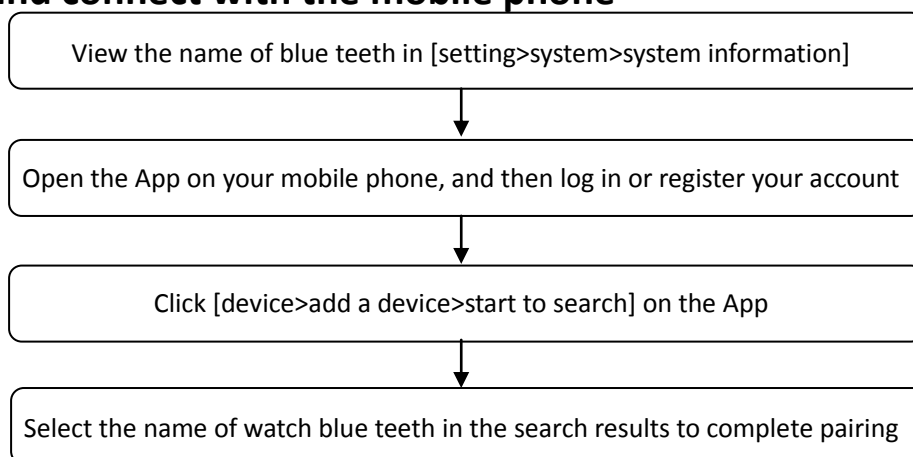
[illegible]nd connect with the mobile phone

View the name of blue teeth in [setting>system>system information]

Open the App on your mobile phone, and then log in or register your account

Click [device>add a device>start to search] on the App

Select the name of watch blue teeth in the search results to complete pairing